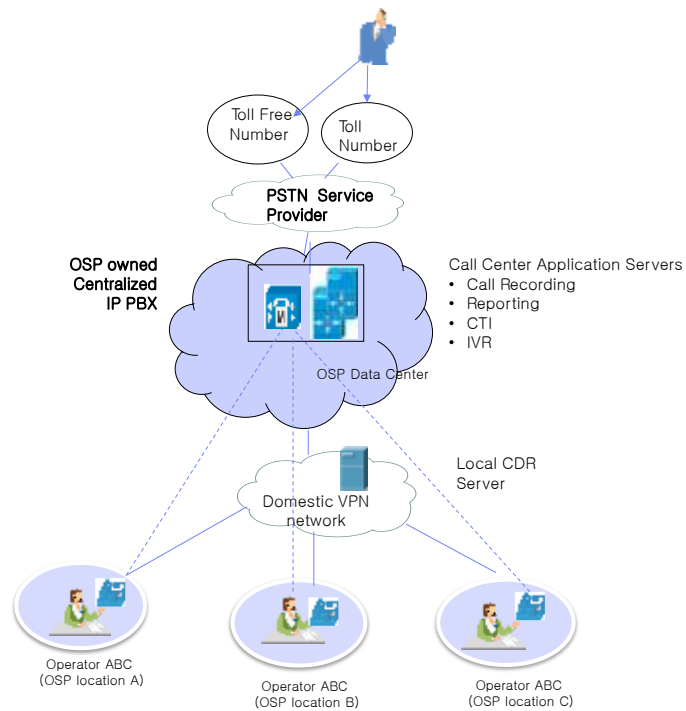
Toll Free Number

Toll Number

PSTN Service Provider

OSP owned Centralized IP PBX

Call Center Application Servers
• Call Recording
• Reporting
• CTI
• IVR

OSP Data Center

Local CDR Server

Domestic VPN network

Operator ABC (OSP location A)

Operator ABC (OSP location B)

Operator ABC (OSP location C)